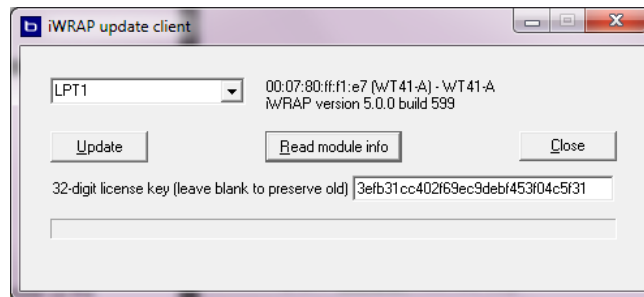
iWRAP update client

LPT1

00:07:80:ff:f1:e7 (WT41-A) - WT41-A
iWRAP version 5.0.0 build 599

Update

Read module info

Close

32-digit license key (leave blank to preserve old) 3efb31cc402f69ec9debf453f04c5f31